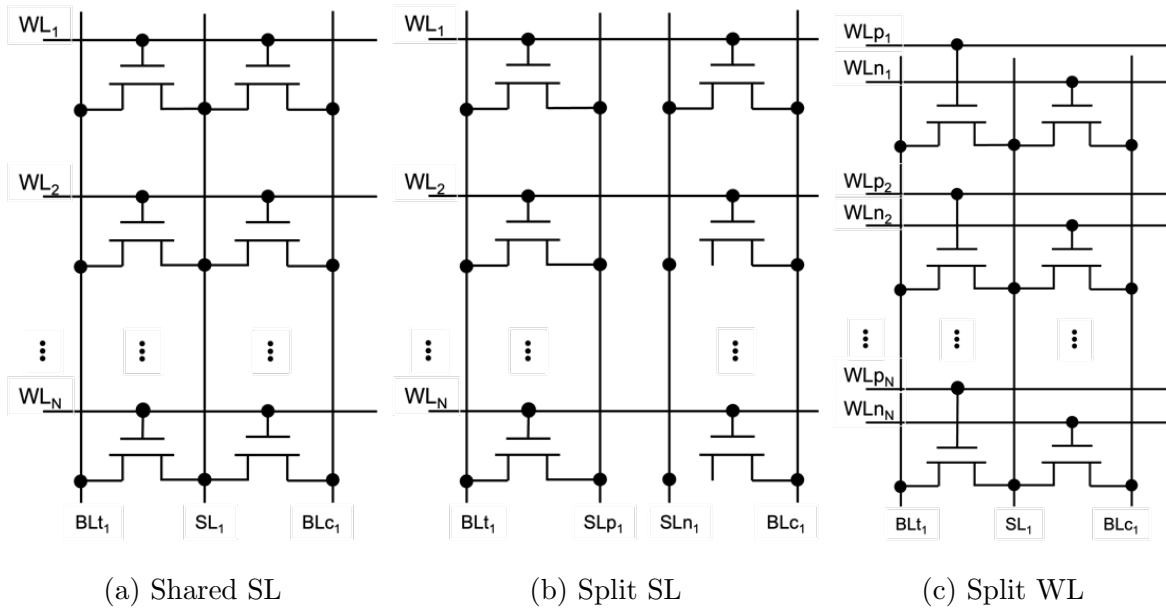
$WL_1$
$WL_2$
⋮
$WL_N$
$BLt_1$ $SL_1$ $BLc_1$
(a) Shared SL

$WL_1$
$WL_2$
⋮
$WL_N$
$BLt_1$ $SLp_1$ $SLn_1$ $BLc_1$
(b) Split SL

$WLp_1$
$WLn_1$
$WLp_2$
$WLn_2$
⋮
$WLp_N$
$WLn_N$
$BLt_1$ $SL_1$ $BLc_1$
(c) Split WL